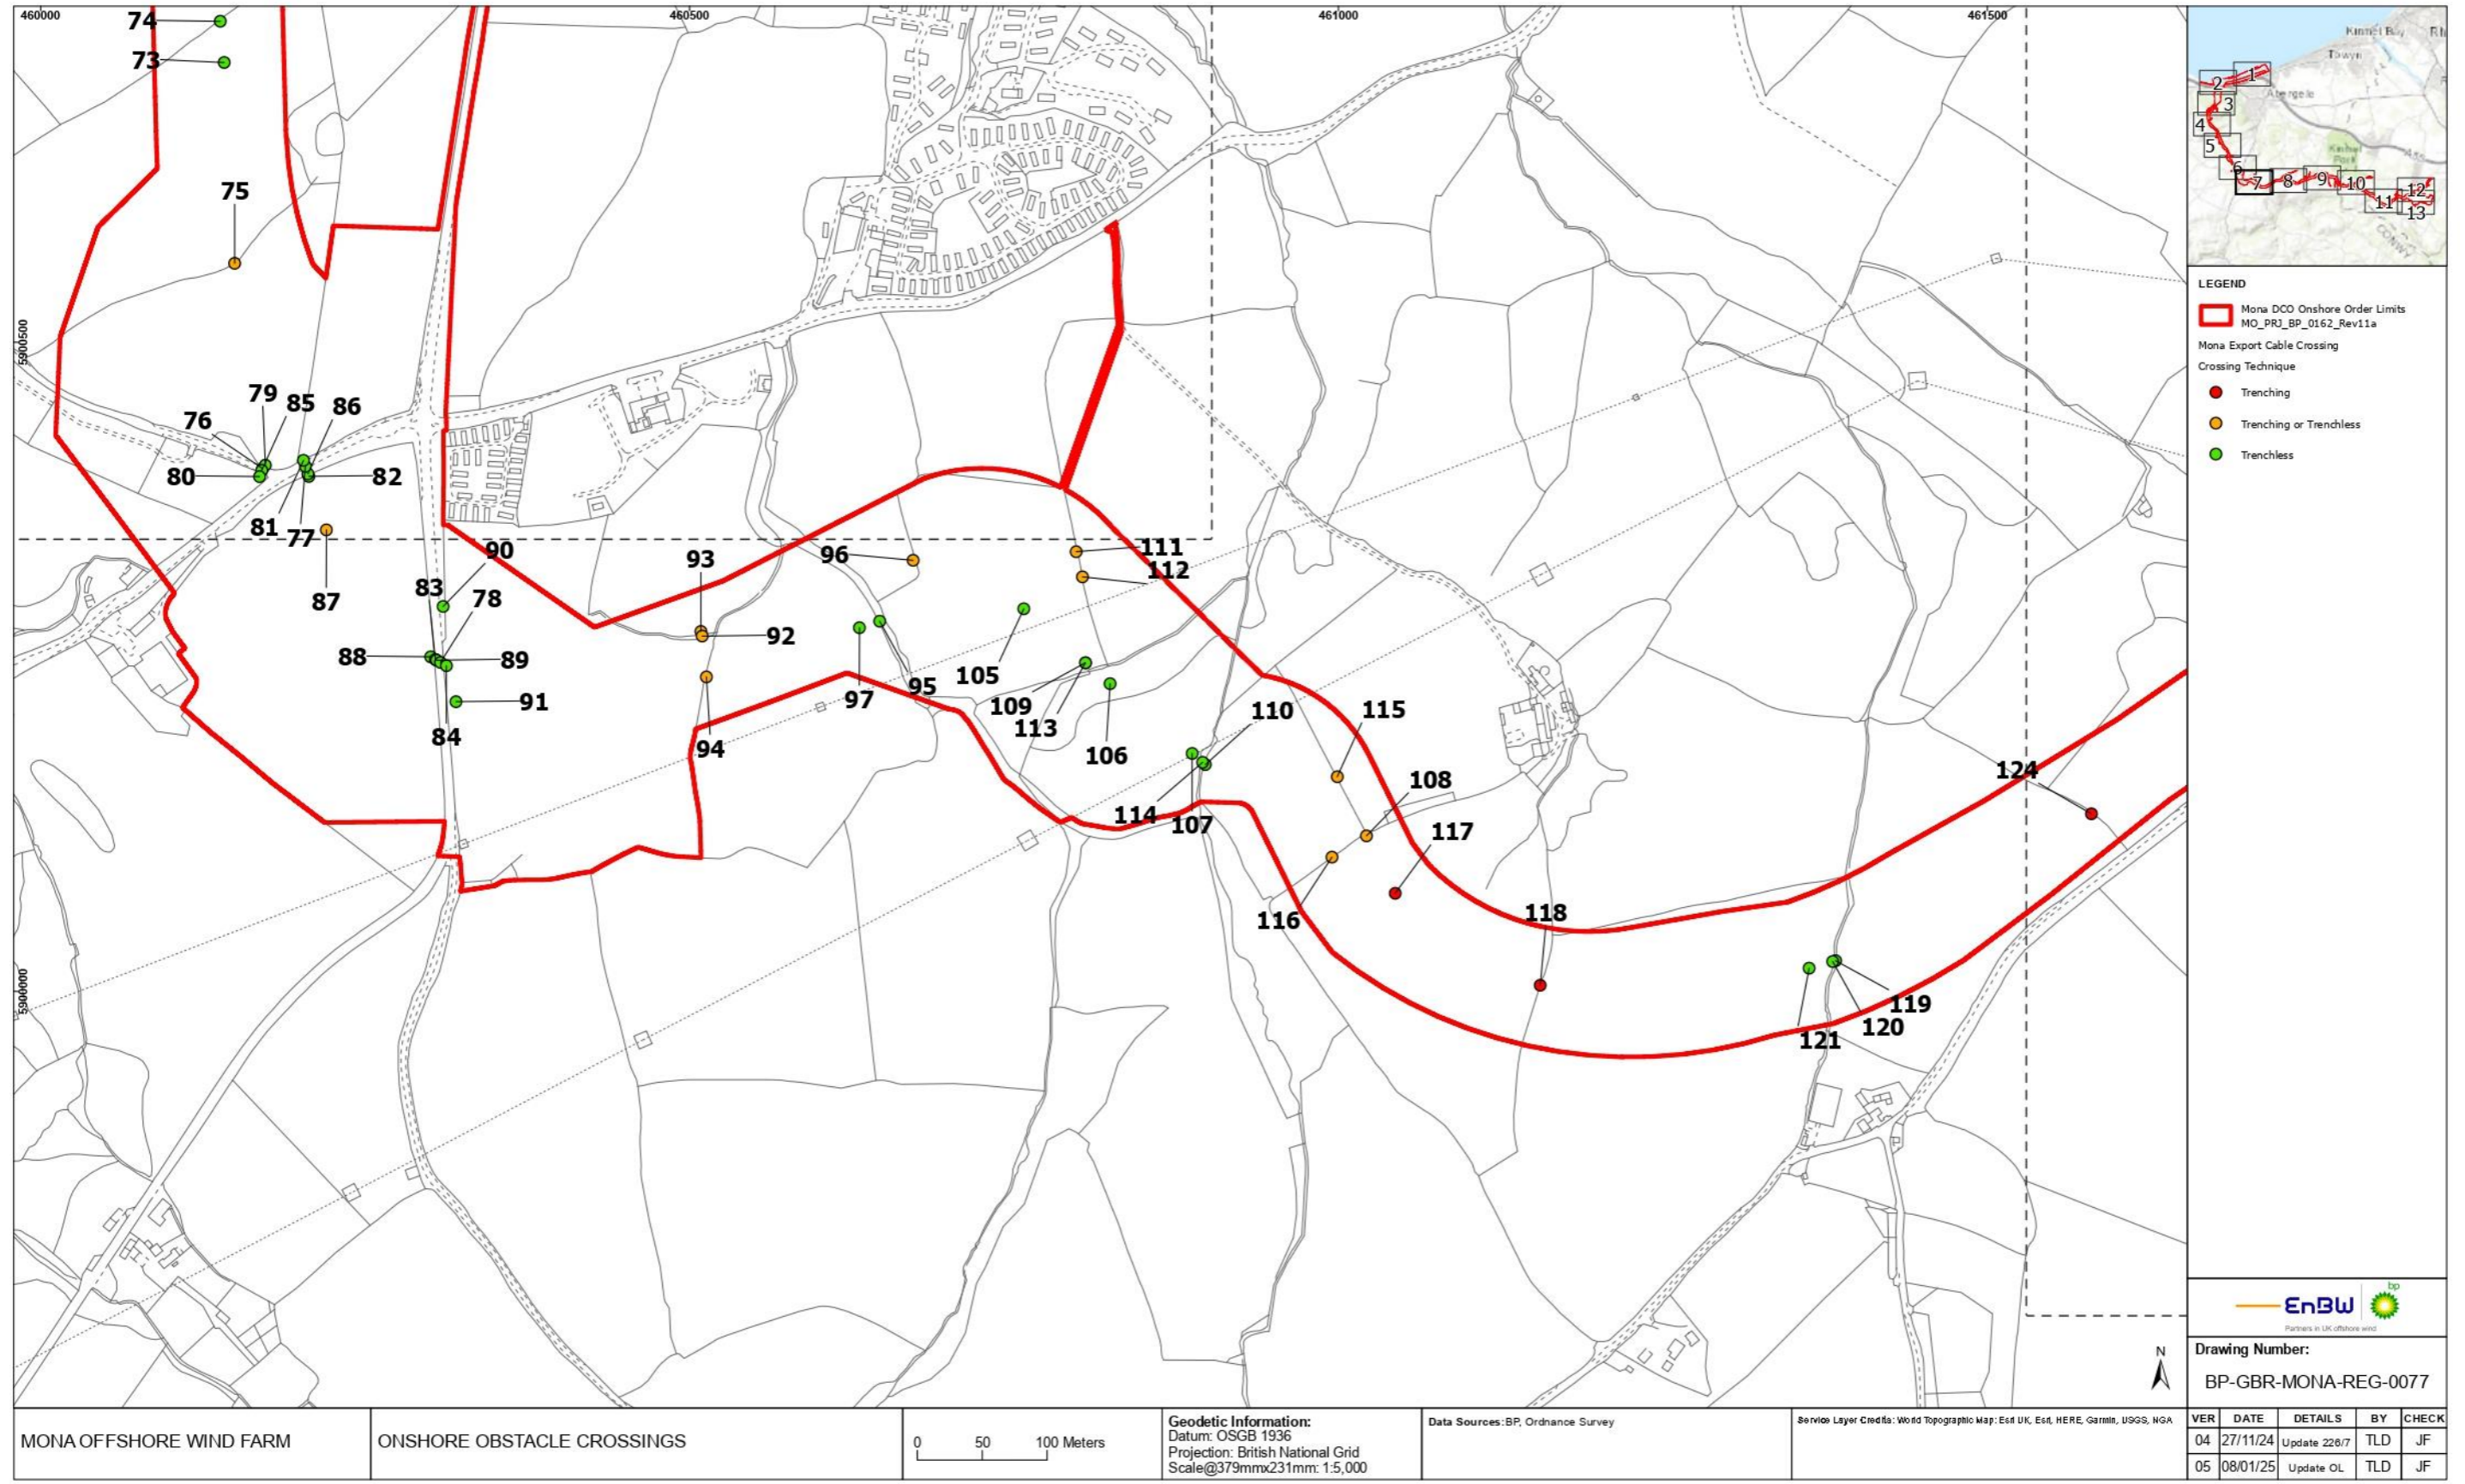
460000 460500 461000 461500

5900500

5900000

74
73
75
76 79 85 86
80 82
81 77
87
90
83 78
88 89
91
84
93
92
94
96
97
95
105
109
113
106
111
112
110
114 107
115
108
117
116
118
124
119
120
121

Kinmel Bay
Towyn
Abergele
Kinmel Park
CONWY
1 2 3 4 5 6 7 8 9 10 11 12 13

LEGEND
Mona DCO Onshore Order Limits MO_PRJ_BP_0162_Rev11a
Mona Export Cable Crossing
Crossing Technique
Trenching
Trenching or Trenchless
Trenchless

EnBW bp
Partners in UK offshore wind

N

Drawing Number:
BP-GBR-MONA-REG-0077

MONA OFFSHORE WIND FARM

ONSHORE OBSTACLE CROSSINGS

0 50 100 Meters

Geodetic Information:
Datum: OSGB 1936
Projection: British National Grid
Scale@379mmx231mm: 1:5,000

Data Sources: BP, Ordnance Survey

Service Layer Credits: World Topographic Map: Esri UK, Esri, HERE, Garmin, USGS, NGA

| VER | DATE | DETAILS | BY | CHECK |
|---|---|---|---|---|
| 04 | 27/11/24 | Update 226/7 | TLD | JF |
| 05 | 08/01/25 | Update OL | TLD | JF |